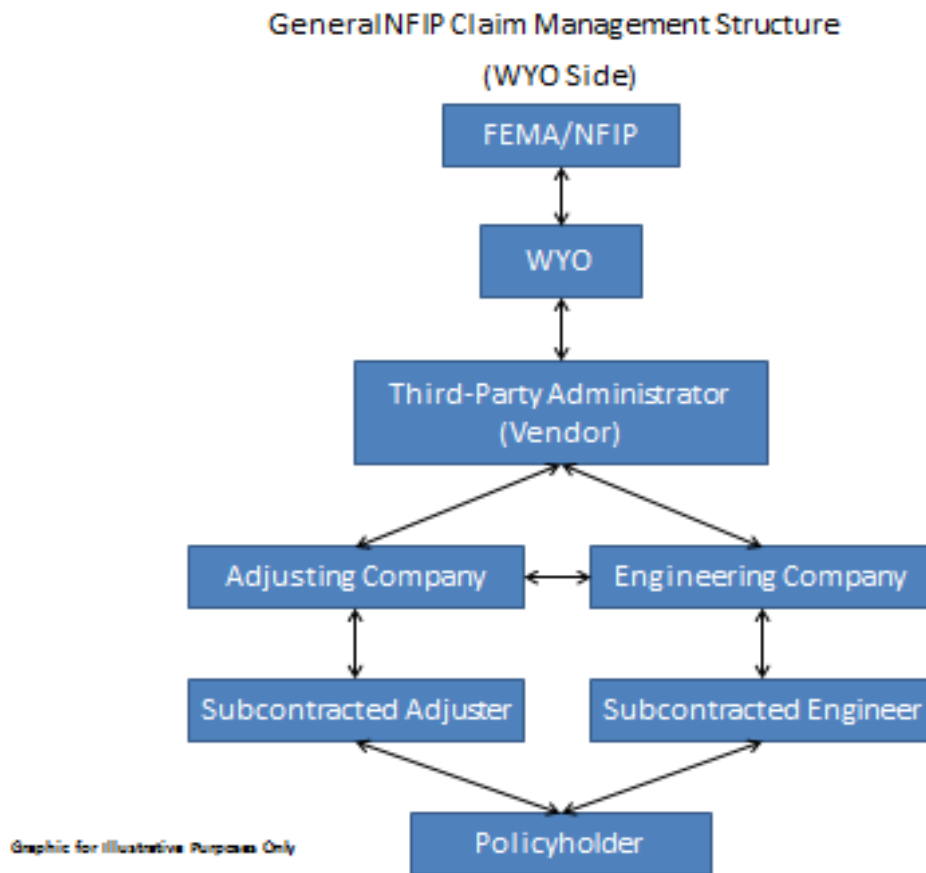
GeneralNFIP Claim Management Structure

(WYO Side)

FEMA/NFIP

WYO

Third-Party Administrator (Vendor)

Adjusting Company

Engineering Company

Subcontracted Adjuster

Subcontracted Engineer

Policyholder

Graphic for Illustrative Purposes Only